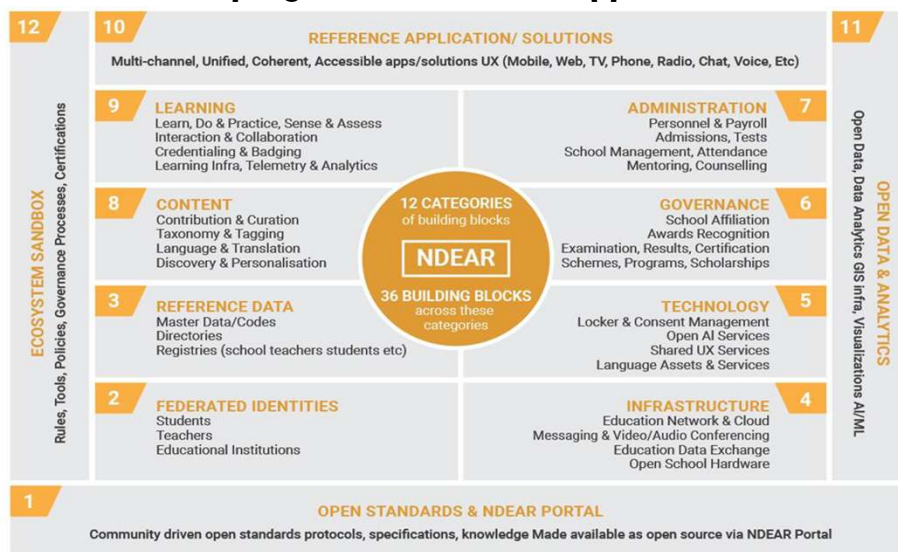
12

ECOSYSTEM SANDBOX
Rules, Tools, Policies, Governance Processes, Certifications

10
REFERENCE APPLICATION/ SOLUTIONS
Multi-channel, Unified, Coherent, Accessible apps/solutions UX (Mobile, Web, TV, Phone, Radio, Chat, Voice, Etc)

11
OPEN DATA & ANALYTICS
Open Data, Data Analytics GIS infra, Visualizations AI/ML

9
LEARNING
Learn, Do & Practice, Sense & Assess
Interaction & Collaboration
Credentialing & Badging
Learning Infra, Telemetry & Analytics

ADMINISTRATION
7
Personnel & Payroll
Admissions, Tests
School Management, Attendance
Mentoring, Counselling

8
CONTENT
Contribution & Curation
Taxonomy & Tagging
Language & Translation
Discovery & Personalisation

12 CATEGORIES
of building blocks
NDEAR
36 BUILDING BLOCKS
across these categories

GOVERNANCE
6
School Affiliation
Awards Recognition
Examination, Results, Certification
Schemes, Programs, Scholarships

3
REFERENCE DATA
Master Data/Codes
Directories
Registries (school teachers students etc)

TECHNOLOGY
5
Locker & Consent Management
Open AI Services
Shared UX Services
Language Assets & Services

2
FEDERATED IDENTITIES
Students
Teachers
Educational Institutions

INFRASTRUCTURE
4
Education Network & Cloud
Messaging & Video/Audio Conferencing
Education Data Exchange
Open School Hardware

1
OPEN STANDARDS & NDEAR PORTAL
Community driven open standards protocols, specifications, knowledge Made available as open source via NDEAR Portal